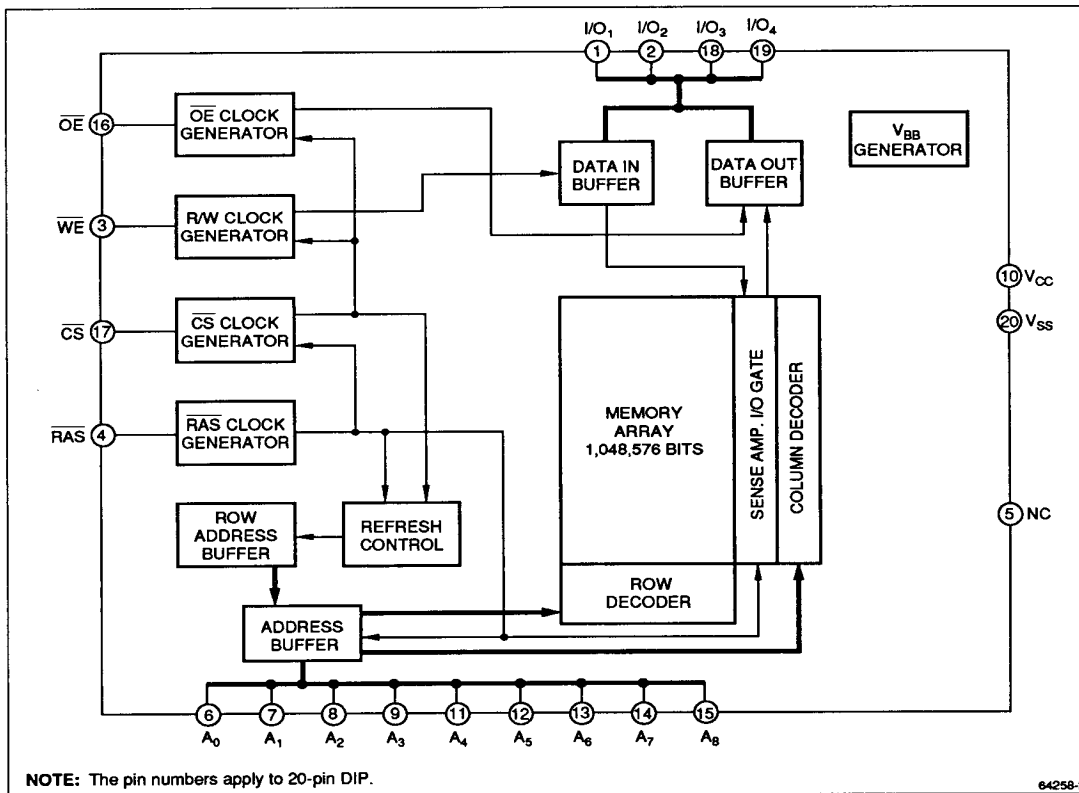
I/O$_1$ 1
I/O$_2$ 2
I/O$_3$ 18
I/O$_4$ 19

$\overline{OE}$ 16
$\overline{OE}$ CLOCK GENERATOR

$\overline{WE}$ 3
R/W CLOCK GENERATOR

$\overline{CS}$ 17
$\overline{CS}$ CLOCK GENERATOR

$\overline{RAS}$ 4
$\overline{RAS}$ CLOCK GENERATOR

DATA IN BUFFER

DATA OUT BUFFER

V$_{BB}$ GENERATOR

10 V$_{CC}$
20 V$_{SS}$

MEMORY ARRAY 1,048,576 BITS

SENSE AMP. I/O GATE

COLUMN DECODER

ROW ADDRESS BUFFER

REFRESH CONTROL

ROW DECODER

ADDRESS BUFFER

5 NC

6 A$_0$
7 A$_1$
8 A$_2$
9 A$_3$
11 A$_4$
12 A$_5$
13 A$_6$
14 A$_7$
15 A$_8$

NOTE: The pin numbers apply to 20-pin DIP.

64258-